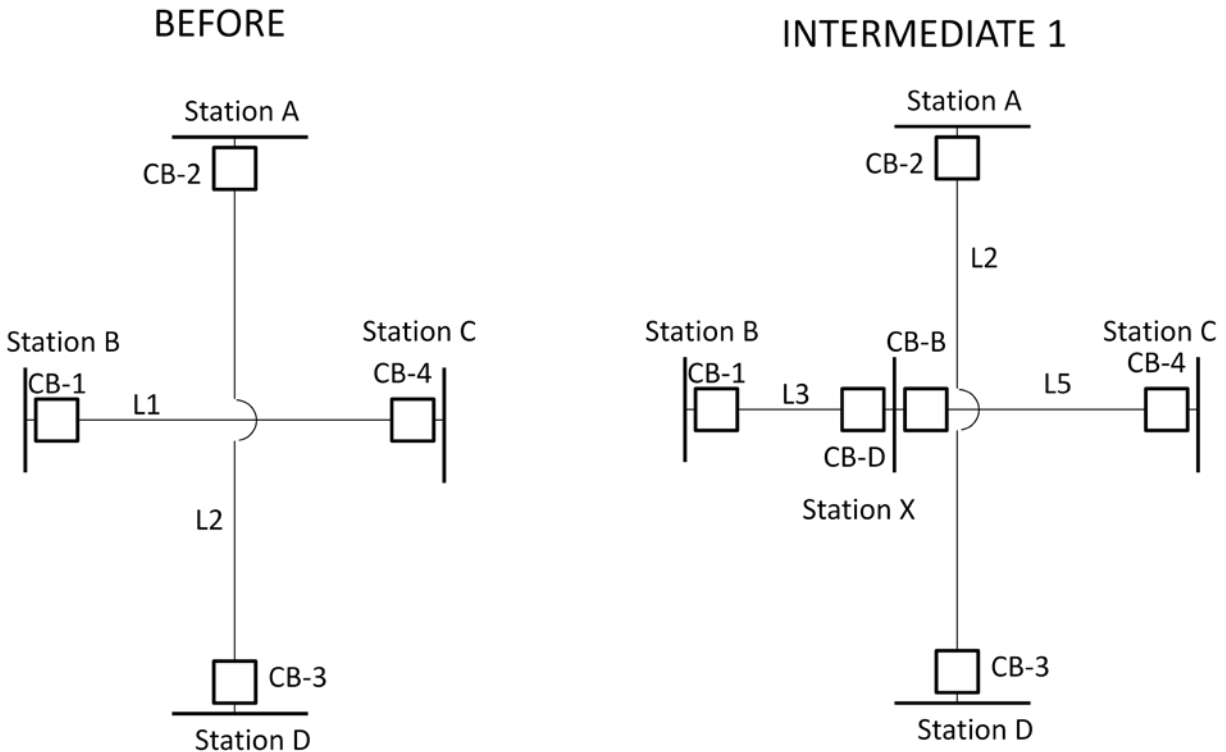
BEFORE

Station A

CB-2

Station B

CB-1

L1

Station C

CB-4

L2

CB-3

Station D

INTERMEDIATE 1

Station A

CB-2

L2

Station B

CB-1

L3

CB-D

CB-B

Station X

L5

Station C

CB-4

CB-3

Station D